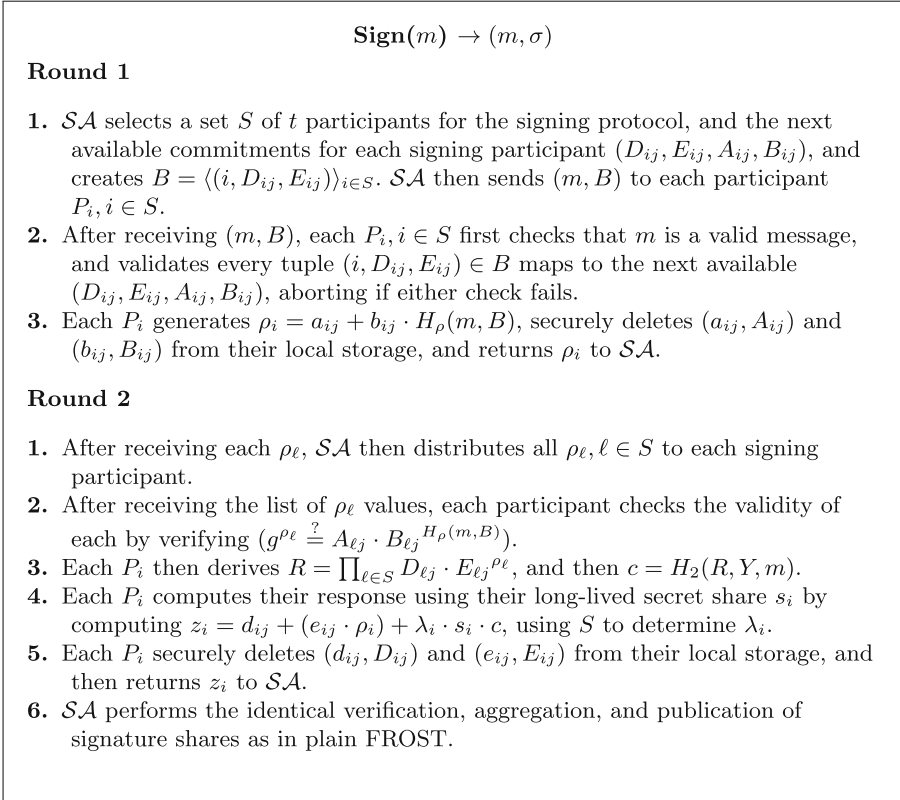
$\mathbf{Sign}(m) \rightarrow (m, \sigma)$

**Round 1**

**1.** $\mathcal{SA}$ selects a set $S$ of $t$ participants for the signing protocol, and the next available commitments for each signing participant $(D_{ij}, E_{ij}, A_{ij}, B_{ij})$, and creates $B = \langle (i, D_{ij}, E_{ij}) \rangle_{i \in S}$. $\mathcal{SA}$ then sends $(m, B)$ to each participant $P_i, i \in S$.

**2.** After receiving $(m, B)$, each $P_i, i \in S$ first checks that $m$ is a valid message, and validates every tuple $(i, D_{ij}, E_{ij}) \in B$ maps to the next available $(D_{ij}, E_{ij}, A_{ij}, B_{ij})$, aborting if either check fails.

**3.** Each $P_i$ generates $\rho_i = a_{ij} + b_{ij} \cdot H_\rho(m, B)$, securely deletes $(a_{ij}, A_{ij})$ and $(b_{ij}, B_{ij})$ from their local storage, and returns $\rho_i$ to $\mathcal{SA}$.

**Round 2**

**1.** After receiving each $\rho_\ell$, $\mathcal{SA}$ then distributes all $\rho_\ell, \ell \in S$ to each signing participant.

**2.** After receiving the list of $\rho_\ell$ values, each participant checks the validity of each by verifying $(g^{\rho_\ell} \stackrel{?}{=} A_{\ell j} \cdot {B_{\ell j}}^{H_\rho(m,B)})$.

**3.** Each $P_i$ then derives $R = \prod_{\ell \in S} D_{\ell j} \cdot {E_{\ell j}}^{\rho_\ell}$, and then $c = H_2(R, Y, m)$.

**4.** Each $P_i$ computes their response using their long-lived secret share $s_i$ by computing $z_i = d_{ij} + (e_{ij} \cdot \rho_i) + \lambda_i \cdot s_i \cdot c$, using $S$ to determine $\lambda_i$.

**5.** Each $P_i$ securely deletes $(d_{ij}, D_{ij})$ and $(e_{ij}, E_{ij})$ from their local storage, and then returns $z_i$ to $\mathcal{SA}$.

**6.** $\mathcal{SA}$ performs the identical verification, aggregation, and publication of signature shares as in plain FROST.